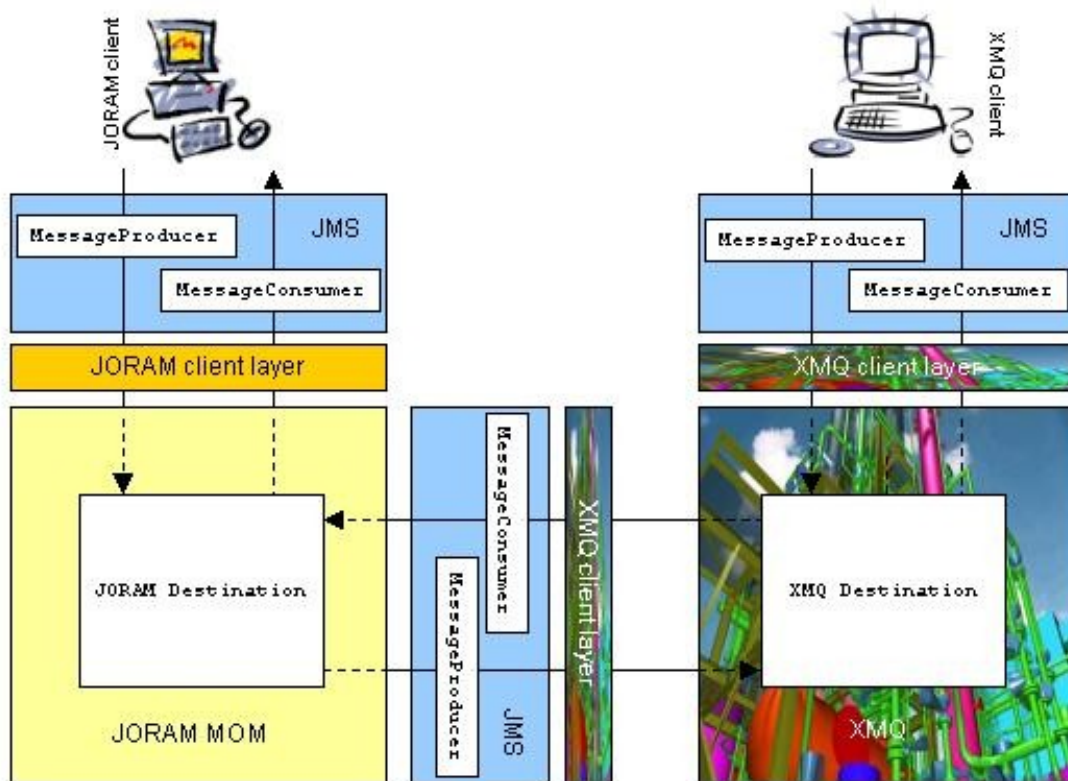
JORAM client

XMQ client

MessageProducer

JMS

MessageConsumer

MessageProducer

JMS

MessageConsumer

JORAM client layer

XMQ client layer

MessageConsumer

XMQ client layer

JORAM Destination

MessageProducer

XMQ Destination

JMS

JORAM MOM

XMQ